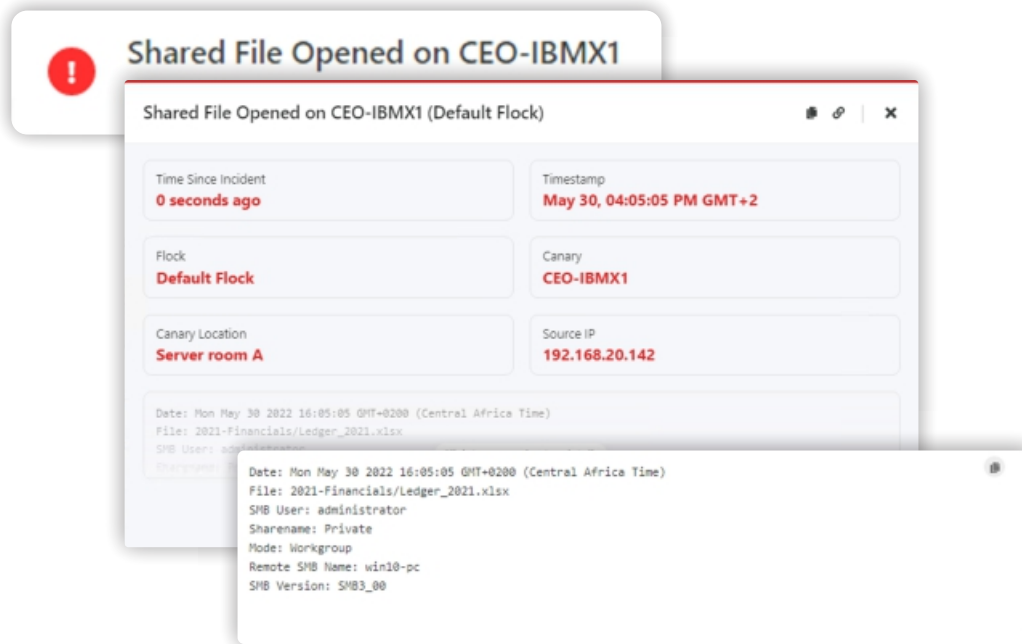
Shared File Opened on CEO-IBMX1

Shared File Opened on CEO-IBMX1 (Default Flock)

Time Since Incident
0 seconds ago

Timestamp
May 30, 04:05:05 PM GMT+2

Flock
Default Flock

Canary
CEO-IBMX1

Canary Location
Server room A

Source IP
192.168.20.142

Date: Mon May 30 2022 16:05:05 GMT+0200 (Central Africa Time)
File: 2021-Financials/Ledger_2021.xlsx
SMB User: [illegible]
Sharename: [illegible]

Date: Mon May 30 2022 16:05:05 GMT+0200 (Central Africa Time)
File: 2021-Financials/Ledger_2021.xlsx
SMB User: administrator
Sharename: Private
Mode: Workgroup
Remote SMB Name: win10-pc
SMB Version: SMB3_00